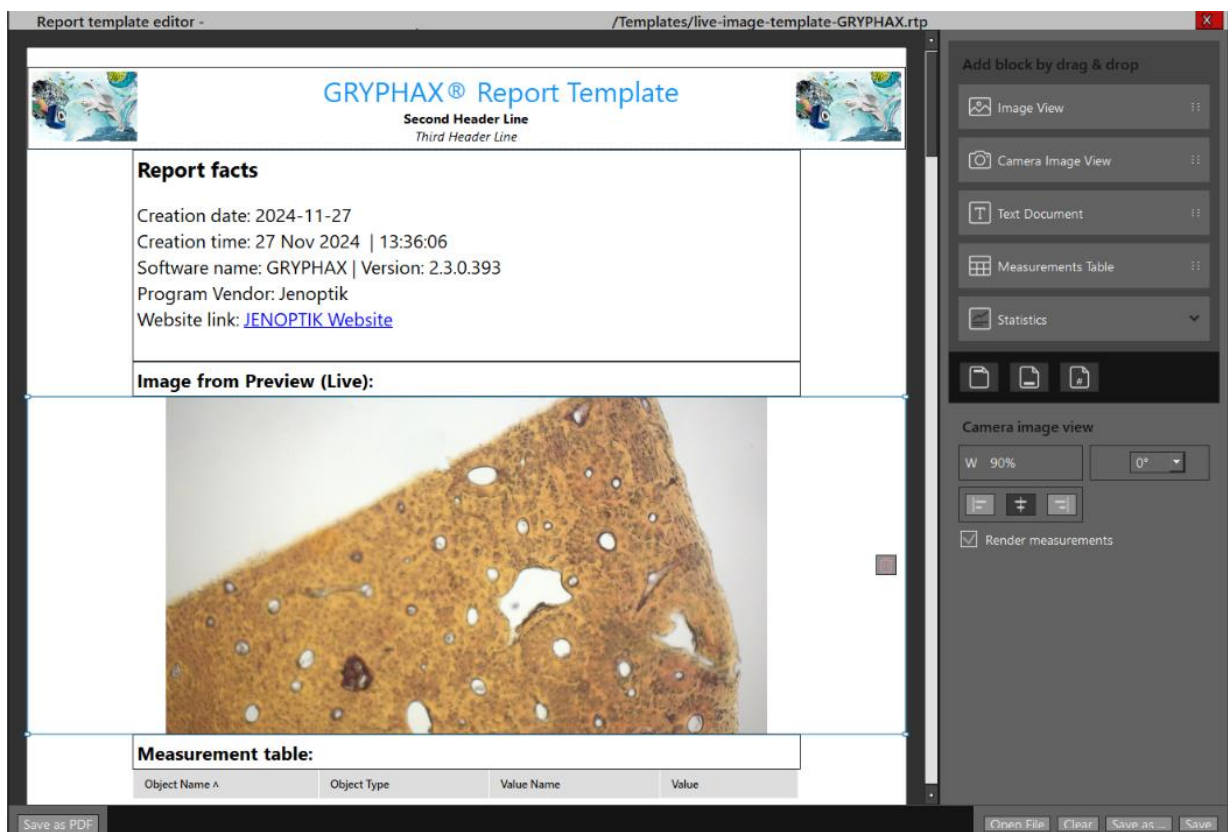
Report template editor - /Templates/live-image-template-GRYPHAX.rtp

GRYPHAX® Report Template
Second Header Line
Third Header Line

Report facts

Creation date: 2024-11-27
Creation time: 27 Nov 2024 | 13:36:06
Software name: GRYPHAX | Version: 2.3.0.393
Program Vendor: Jenoptik
Website link: JENOPTIK Website

Image from Preview (Live):

Measurement table:

| Object Name ^ | Object Type | Value Name | Value |
|---|---|---|---|

Add block by drag & drop

Image View

Camera Image View

Text Document

Measurements Table

Statistics

Camera image view

W 90%

0°

Render measurements

Save as PDF

Open File

Clear

Save as ...

Save